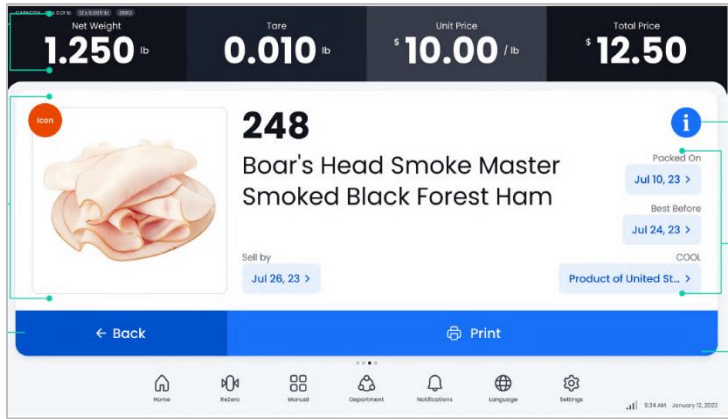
CAPACITY 0.01 lb 12 x 0.005 lb ZERO

Net Weight
1.250 lb

Tare
0.010 lb

Unit Price
$ 10.00 / lb

Total Price
$ 12.50

Icon

248

Boar's Head Smoke Master Smoked Black Forest Ham

Packed On
Jul 10, 23 >

Best Before
Jul 24, 23 >

COOL
Product of United St... >

Sell by
Jul 26, 23 >

← Back

Print

Home

ReZero

Manual

Department

Notifications

Language

Settings

9:34 AM January 12, 2022